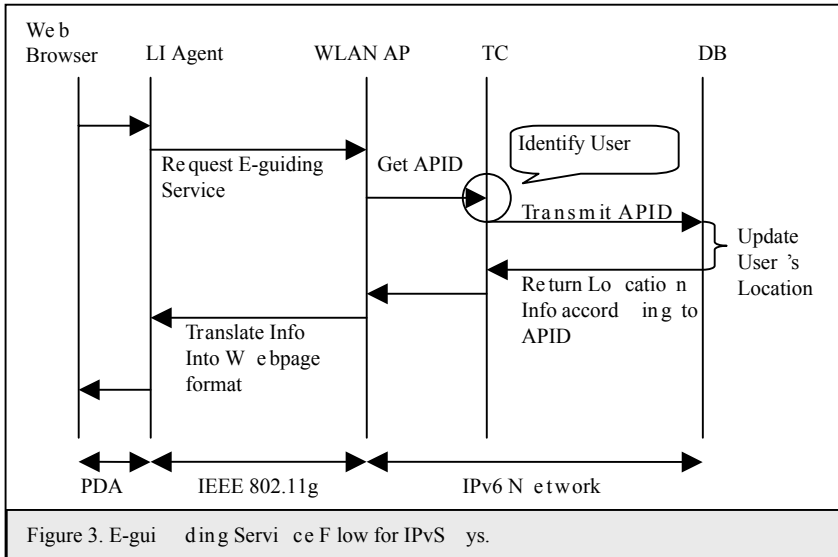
Web Browser LI Agent WLAN AP TC DB

Identify User

Request E-guiding Service

Get APID

Transmit APID

Update User's Location

Return Location Info according to APID

Translate Info Into Webpage format

PDA IEEE 802.11g IPv6 Network

Figure 3. E-guiding Service Flow for IPvSys.